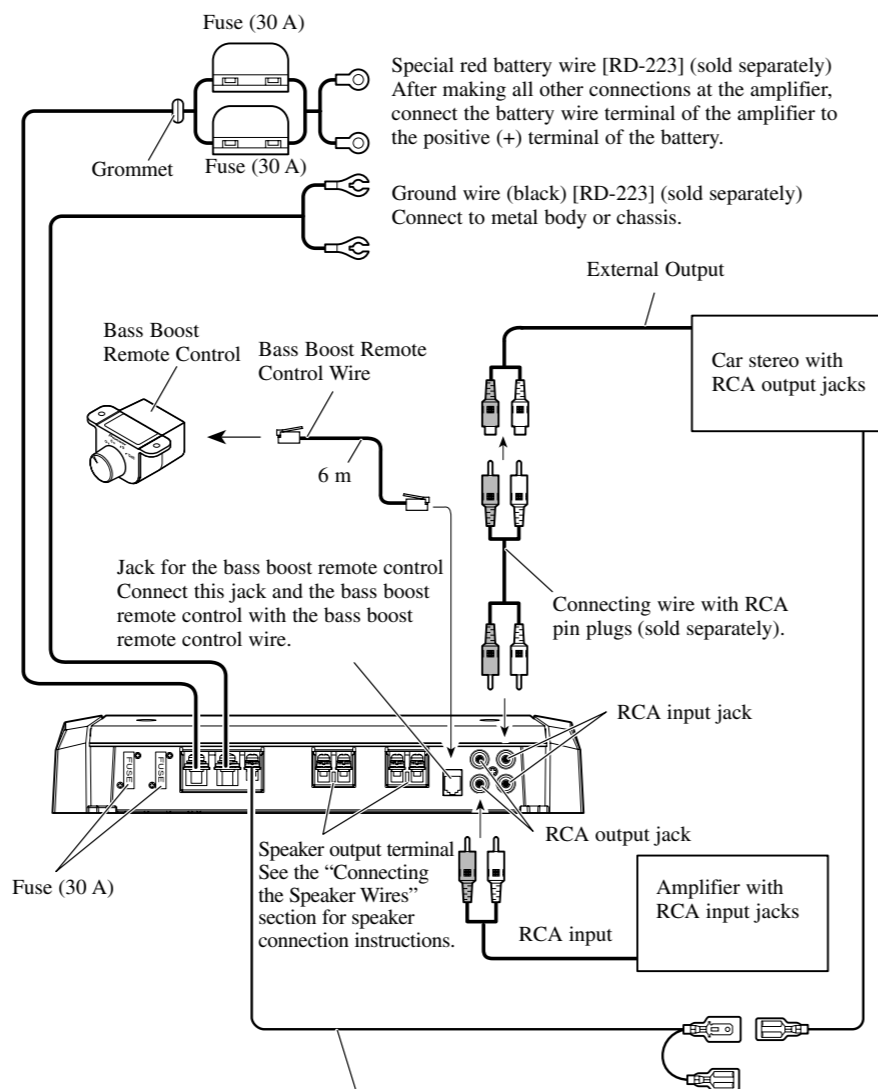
Fuse (30 A)

Special red battery wire [RD-223] (sold separately)
After making all other connections at the amplifier, connect the battery wire terminal of the amplifier to the positive (+) terminal of the battery.

Grommet

Fuse (30 A)

Ground wire (black) [RD-223] (sold separately)
Connect to metal body or chassis.

External Output

Bass Boost Remote Control

Bass Boost Remote Control Wire

Car stereo with RCA output jacks

6 m

Jack for the bass boost remote control
Connect this jack and the bass boost remote control with the bass boost remote control wire.

Connecting wire with RCA pin plugs (sold separately).

RCA input jack

FUSE

FUSE

RCA output jack

Speaker output terminal
See the "Connecting the Speaker Wires" section for speaker connection instructions.

Fuse (30 A)

Amplifier with RCA input jacks

RCA input